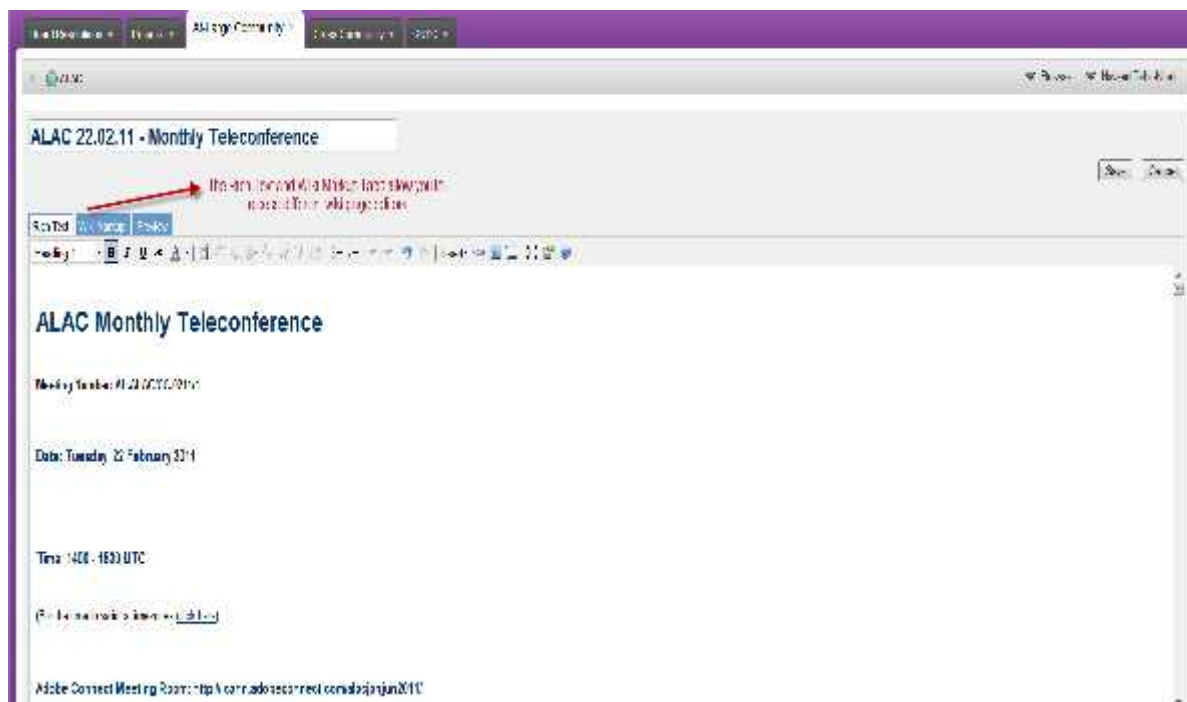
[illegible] At-Large Community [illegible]

ALAC

ALAC 22.02.11 - Monthly Teleconference

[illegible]

Save Cancel

Rich Text Wiki Markup Preview

ALAC Monthly Teleconference

Meeting Number: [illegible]

Date: Tuesday, 22 February 2011

Time: 1400 - 1600 UTC

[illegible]

Adobe Connect Meeting Room: http://icann.adobeconnect.com/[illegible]